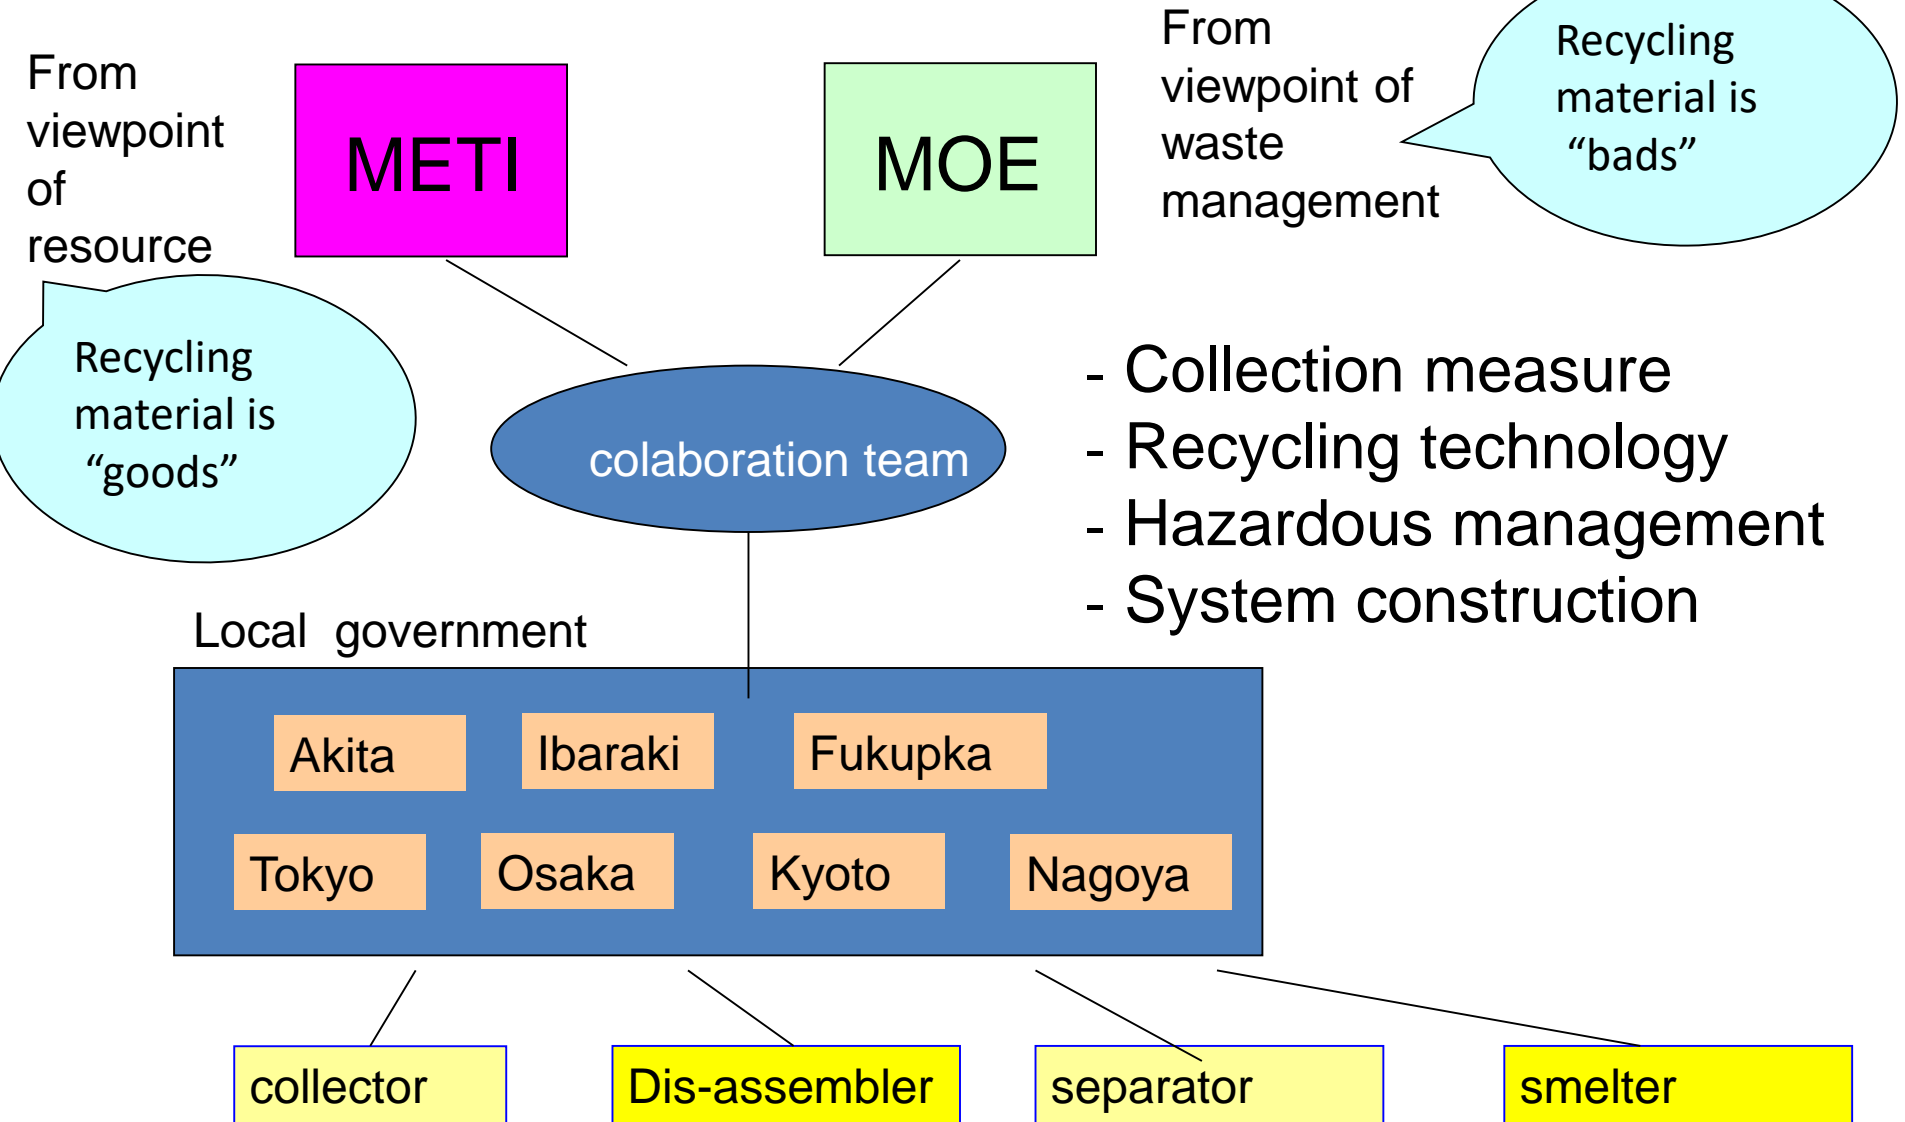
From viewpoint of resource

METI

MOE

From viewpoint of waste management

Recycling material is “bads”

Recycling material is “goods”

colaboration team

- Collection measure
- Recycling technology
- Hazardous management
- System construction

Local government

Akita

Ibaraki

Fukupka

Tokyo

Osaka

Kyoto

Nagoya

collector

Dis-assembler

separator

smelter